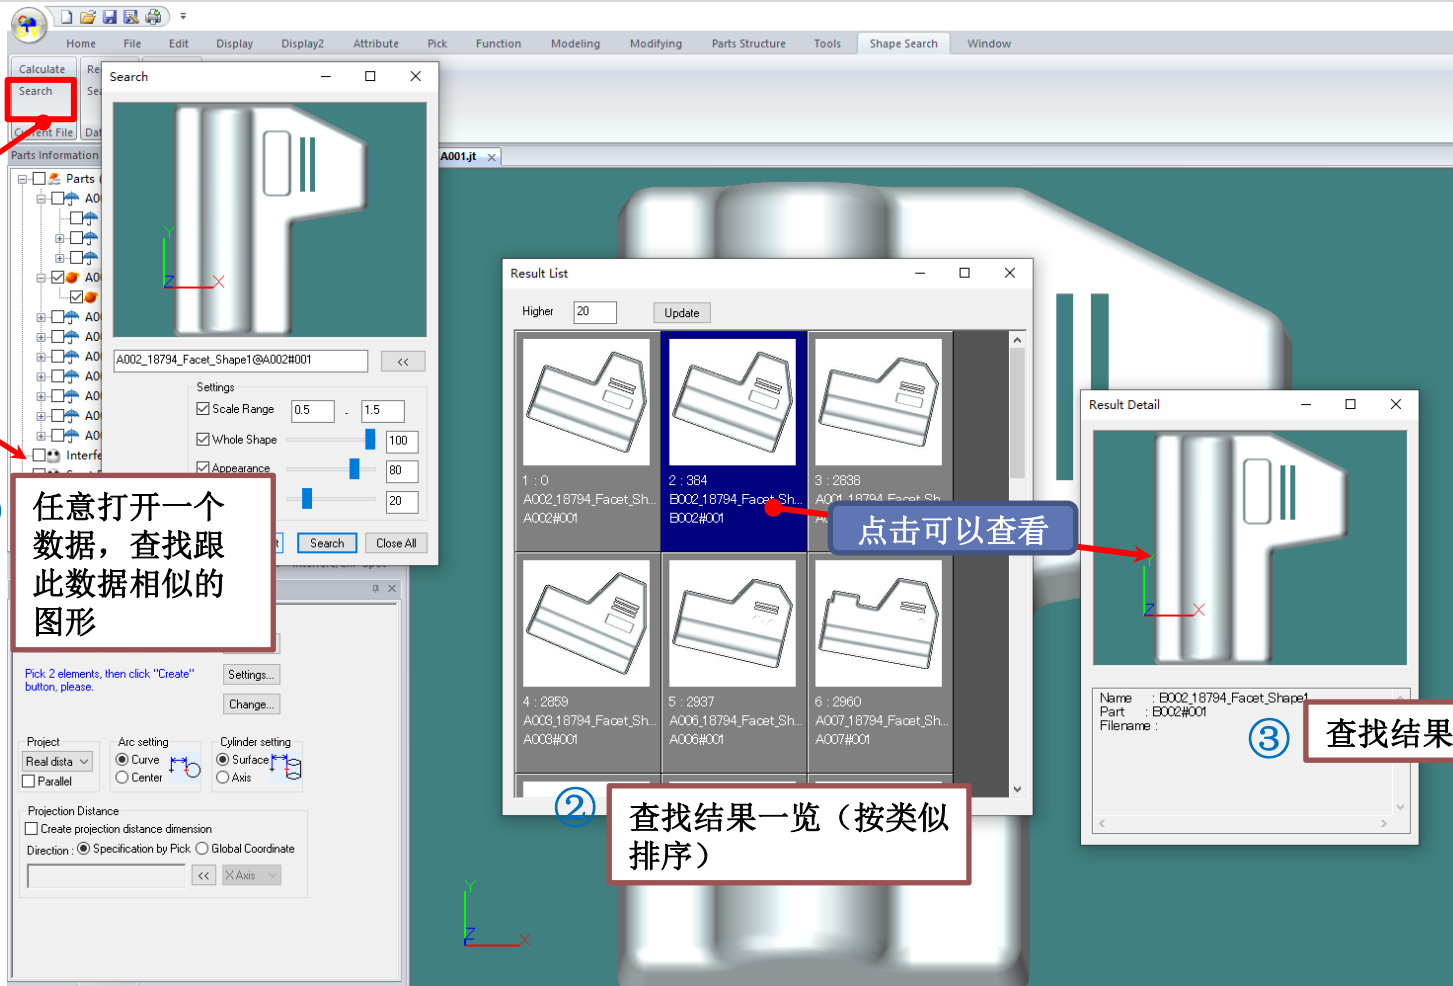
Home File Edit Display Display2 Attribute Pick Function Modeling Modifying Parts Structure Tools Shape Search Window

Calculate Re
Search Se
Current File Dat
Parts Information

Parts
A0
A0
A0
A0
A0
A0
A0
A0
A0
Interfe

Search

A002_18794_Facet_Shape1@A002#001 <<

Settings
Scale Range 0.5 - 1.5
Whole Shape 100
Appearance 80
20
Search Close All

任意打开一个数据，查找跟此数据相似的图形

Pick 2 elements, then click "Create" button, please.
Settings...
Change...

Project
Real dista
Parallel
Arc setting
Curve
Center
Cylinder setting
Surface
Axis

Projection Distance
Create projection distance dimension
Direction : Specification by Pick Global Coordinate
<< X Axis

A001.jt

Result List

Higher 20 Update

1 : 0
A002_18794_Facet_Sh...
A002#001

2 : 384
B002_18794_Facet_Sh...
B002#001

3 : 2838
A001_18794_Facet_Sh...

4 : 2859
A003_18794_Facet_Sh...
A003#001

5 : 2937
A006_18794_Facet_Sh...
A006#001

6 : 2960
A007_18794_Facet_Sh...
A007#001

点击可以查看

Result Detail

Name : B002_18794_Facet_Shape1
Part : B002#001
Filename :

③ 查找结果

② 查找结果一览（按类似排序）